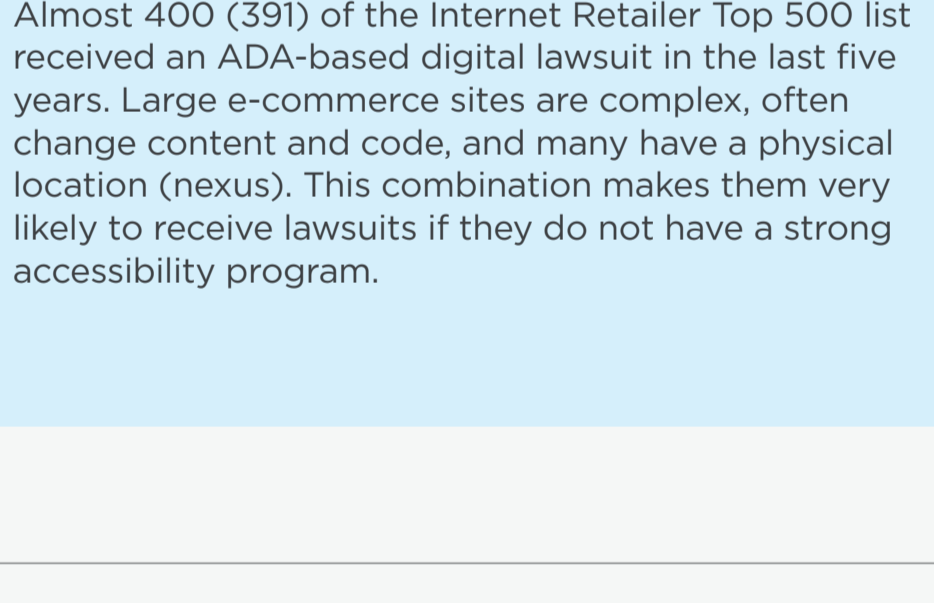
Almost 400 (391) of the Internet Retailer Top 500 list received an ADA-based digital lawsuit in the last five years. Large e-commerce sites are complex, often change content and code, and many have a physical location (nexus). This combination makes them very likely to receive lawsuits if they do not have a strong accessibility program.